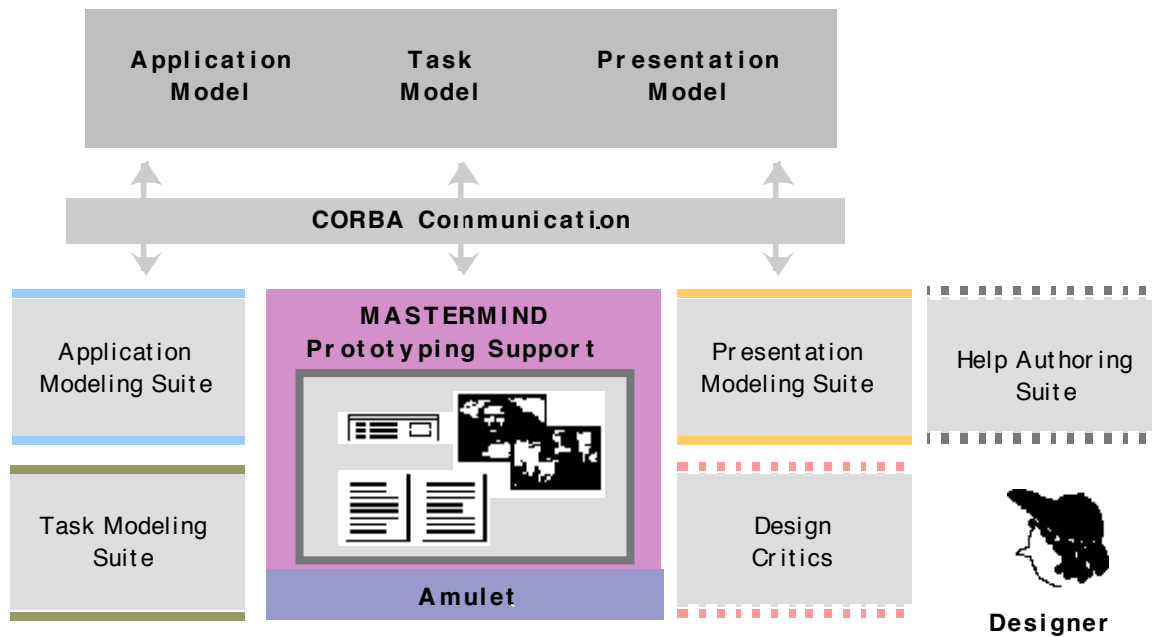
Application Model

Task Model

Presentation Model

CORBA Communication

Application Modeling Suite

MASTERMIND Prototyping Support

Presentation Modeling Suite

Help Authoring Suite

Task Modeling Suite

Design Critics

Amulet

Designer